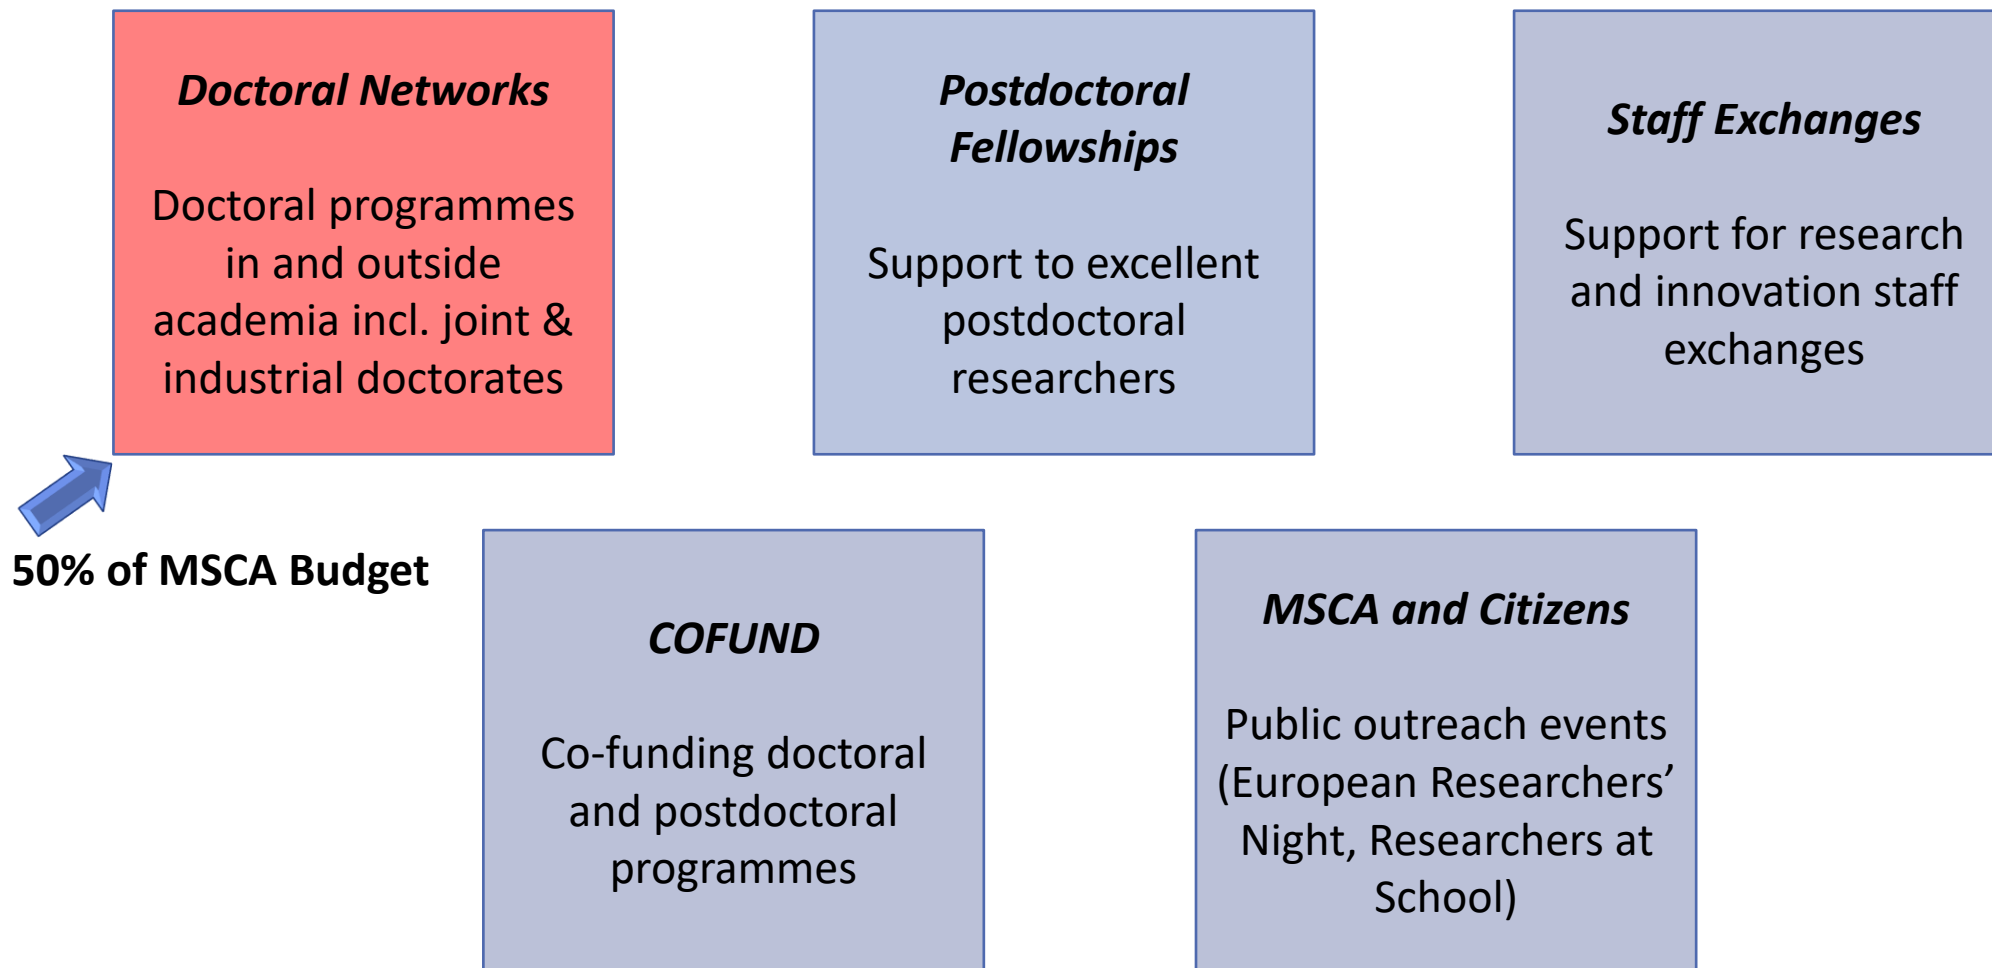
Doctoral Networks

Doctoral programmes in and outside academia incl. joint & industrial doctorates

Postdoctoral Fellowships

Support to excellent postdoctoral researchers

Staff Exchanges

Support for research and innovation staff exchanges

50% of MSCA Budget

COFUND

Co-funding doctoral and postdoctoral programmes

MSCA and Citizens

Public outreach events (European Researchers' Night, Researchers at School)